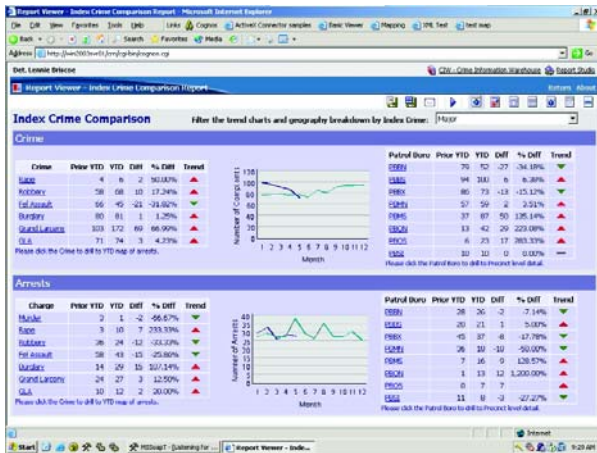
Report Viewer - Index Crime Comparison Report - Microsoft Internet Explorer

File Edit View Favorites Tools Help Links Cognos ActiveX Connector samples Basic Viewer Mapping XML Test test map

Back Search Favorites Media

Address http://ibm2003svr01/crn/cgi-bin/cognos.cgi

Det. Lonnie Briscoe

CW - Crime Information Warehouse Report Studio

Report Viewer - Index Crime Comparison Report

Return About

Index Crime Comparison

Filter the trend charts and geography breakdown by Index Crime: Major

Crime

| Crime | Prior YTD | YTD | Diff | % Diff | Trend |
|---|---|---|---|---|---|
| Rape | 4 | 6 | 2 | 50.00% | ▲ |
| Robbery | 58 | 68 | 10 | 17.24% | ▲ |
| Fel Assault | 66 | 45 | -21 | -31.82% | ▼ |
| Burglary | 80 | 81 | 1 | 1.25% | ▲ |
| Grand Larceny | 103 | 172 | 69 | 66.99% | ▲ |
| GLA | 71 | 74 | 3 | 4.23% | ▲ |

Please click the Crime to drill to YTD map of arrests.

Number of Complaints
140 120 100 80 60 40 20 0
1 2 3 4 5 6 7 8 9 10 11 12
Month

| Patrol Boro | Prior YTD | YTD | Diff | % Diff | Trend |
|---|---|---|---|---|---|
| PBBN | 79 | 52 | -27 | -34.18% | ▼ |
| PBBS | 94 | 100 | 6 | 6.38% | ▲ |
| PBBX | 86 | 73 | -13 | -15.12% | ▼ |
| PBMN | 57 | 59 | 2 | 3.51% | ▲ |
| PBMS | 37 | 87 | 50 | 135.14% | ▲ |
| PBQN | 13 | 42 | 29 | 223.08% | ▲ |
| PBQS | 6 | 23 | 17 | 283.33% | ▲ |
| PBSI | 10 | 10 | 0 | 0.00% | — |

Please click the Patrol Boro to drill to Precinct level detail.

Arrests

| Charge | Prior YTD | YTD | Diff | % Diff | Trend |
|---|---|---|---|---|---|
| Murder | 3 | 1 | -2 | -66.67% | ▼ |
| Rape | 3 | 10 | 7 | 233.33% | ▲ |
| Robbery | 36 | 24 | -12 | -33.33% | ▼ |
| Fel Assault | 58 | 43 | -15 | -25.86% | ▼ |
| Burglary | 14 | 29 | 15 | 107.14% | ▲ |
| Grand Larceny | 24 | 27 | 3 | 12.50% | ▲ |
| GLA | 10 | 12 | 2 | 20.00% | ▲ |

Please click the Crime to drill to YTD map of arrests.

Number of Arrests
40 35 30 25 20 15 10 5 0
1 2 3 4 5 6 7 8 9 10 11 12
Month

| Patrol Boro | Prior YTD | YTD | Diff | % Diff | Trend |
|---|---|---|---|---|---|
| PBBN | 28 | 26 | -2 | -7.14% | ▼ |
| PBBS | 20 | 21 | 1 | 5.00% | ▲ |
| PBBX | 45 | 37 | -8 | -17.78% | ▼ |
| PBMN | 20 | 10 | -10 | -50.00% | ▼ |
| PBMS | 7 | 16 | 9 | 128.57% | ▲ |
| PBQN | 1 | 13 | 12 | 1,200.00% | ▲ |
| PBQS | 0 | 7 | 7 | | |
| PBSI | 11 | 8 | -3 | -27.27% | ▼ |

Please click the Patrol Boro to drill to Precinct level detail.

Internet

Start MSSaqT - [Listening for ... Report Viewer - Inde... 9:29 AM